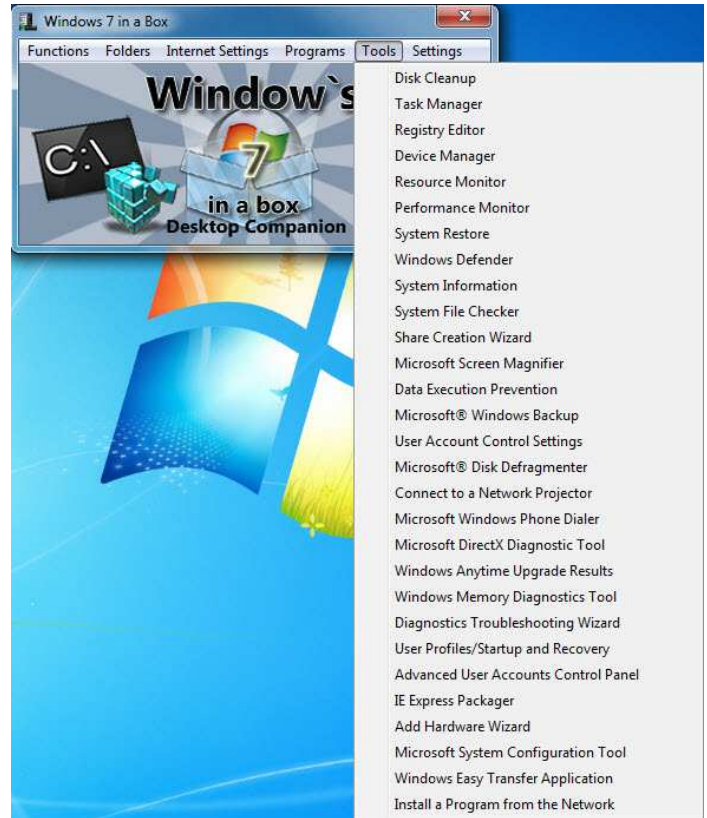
Windows 7 in a Box

Functions Folders Internet Settings Programs Tools Settings

Window`s

C:\

7

in a box
Desktop Companion

Disk Cleanup
Task Manager
Registry Editor
Device Manager
Resource Monitor
Performance Monitor
System Restore
Windows Defender
System Information
System File Checker
Share Creation Wizard
Microsoft Screen Magnifier
Data Execution Prevention
Microsoft® Windows Backup
User Account Control Settings
Microsoft® Disk Defragmenter
Connect to a Network Projector
Microsoft Windows Phone Dialer
Microsoft DirectX Diagnostic Tool
Windows Anytime Upgrade Results
Windows Memory Diagnostics Tool
Diagnostics Troubleshooting Wizard
User Profiles/Startup and Recovery
Advanced User Accounts Control Panel
IE Express Packager
Add Hardware Wizard
Microsoft System Configuration Tool
Windows Easy Transfer Application
Install a Program from the Network